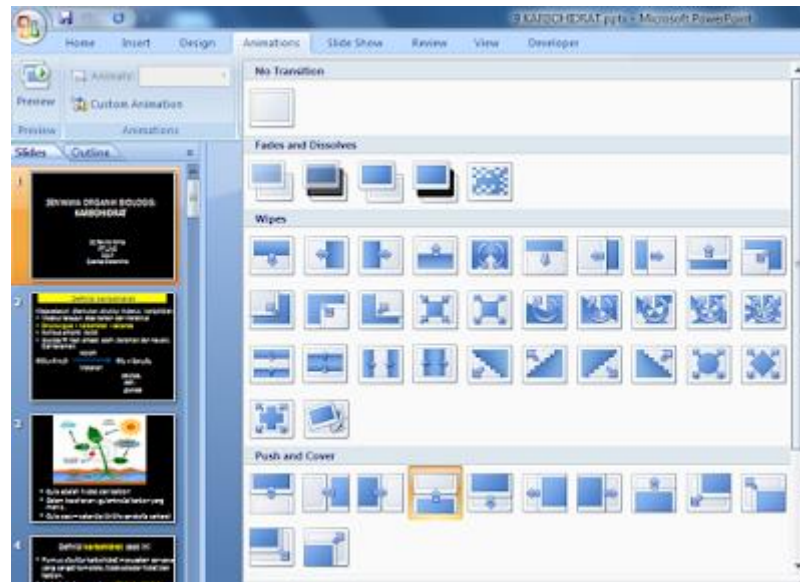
Home Insert Design Animations Slide Show Review View Developer

8 KARBOHIDRAT.pptx - Microsoft PowerPoint

Preview
Animate:
Custom Animation
Preview Animations

Slides Outline

1
SENYAWA ORGANIK BIOLOGIS: KARBOHIDRAT

2
Definisi karbohidrat

3

4
Definisi karbohidrat dan ini

No Transition

Fades and Dissolves

Wipes

Push and Cover